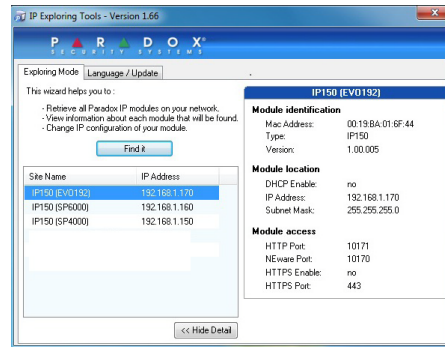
IP Exploring Tools - Version 1.66

PARADOX
SECURITY SYSTEMS

Exploring Mode | Language / Update

This wizard helps you to :

- Retrieve all Paradox IP modules on your network.
- View information about each module that will be found.
- Change IP configuration of your module.

Find it

| Site Name | IP Address |
|---|---|
| IP150 (EVO192) | 192.168.1.170 |
| IP150 (SP6000) | 192.168.1.160 |
| IP150 (SP4000) | 192.168.1.150 |

<< Hide Detail

IP150 (EVO192)

Module identification
Mac Address: 00:19:BA:01:6F:44
Type: IP150
Version: 1.00.005

Module location
DHCP Enable: no
IP Address: 192.168.1.170
Subnet Mask: 255.255.255.0

Module access
HTTP Port: 10171
NEware Port: 10170
HTTPS Enable: no
HTTPS Port: 443